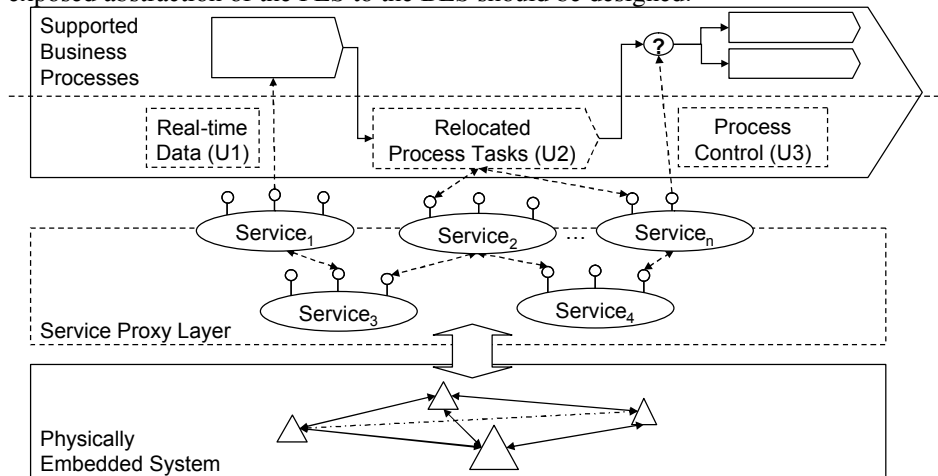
exposed abstraction of the PES to the BES should be designed.

Supported Business Processes

?

Real-time Data (U1)

Relocated Process Tasks (U2)

Process Control (U3)

Service$_1$

Service$_2$

...

Service$_n$

Service$_3$

Service$_4$

Service Proxy Layer

Physically Embedded System